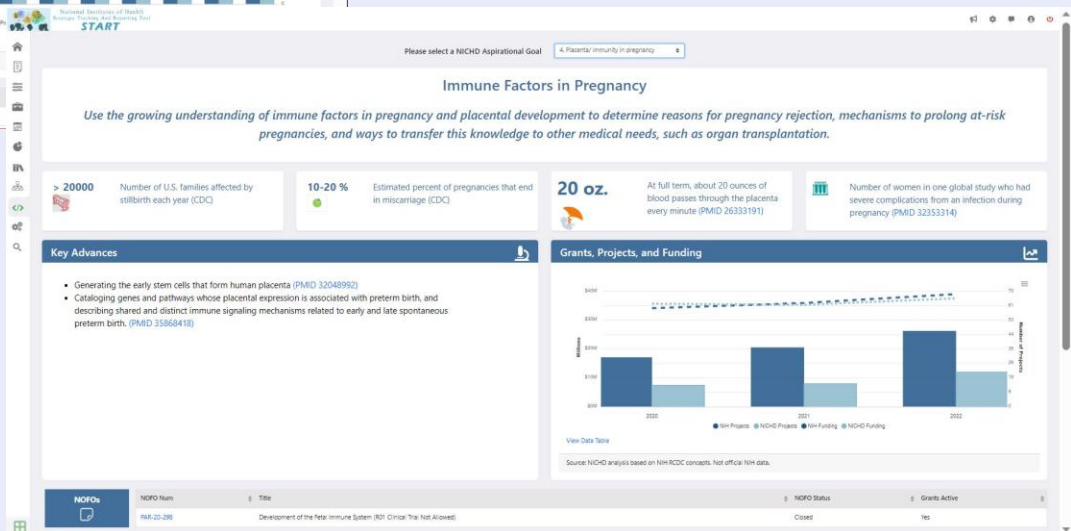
National Institutes of Health Strategic Tracking And Reporting Tool
START

Please select a NICHD Aspirational Goal
4. Placenta/ immunity in pregnancy

Immune Factors in Pregnancy

Use the growing understanding of immune factors in pregnancy and placental development to determine reasons for pregnancy rejection, mechanisms to prolong at-risk pregnancies, and ways to transfer this knowledge to other medical needs, such as organ transplantation.

> 20000
Number of U.S. families affected by stillbirth each year (CDC)

10-20 %
Estimated percent of pregnancies that end in miscarriage (CDC)

20 oz.
At full term, about 20 ounces of blood passes through the placenta every minute (PMID 26333191)

Number of women in one global study who had severe complications from an infection during pregnancy (PMID 32353314)

Key Advances

- Generating the early stem cells that form human placenta (PMID 32048992)
- Cataloging genes and pathways whose placental expression is associated with preterm birth, and describing shared and distinct immune signaling mechanisms related to early and late spontaneous preterm birth. (PMID 35868418)

Grants, Projects, and Funding

$400
$300
$200
$100
$0
Millions
70
60
50
40
30
20
10
0
Number of Projects
2020
2021
2022
NIH Projects NICHD Projects NIH Funding NICHD Funding

View Data Table

Source: NICHD analysis based on NIH RCDC concepts. Not official NIH data.

NOFOs

| NOFO Num | Title | NOFO Status | Grants Active |
|---|---|---|---|
| PAR-20-298 | Development of the Fetal Immune System (R01 Clinical Trial Not Allowed) | Closed | Yes |